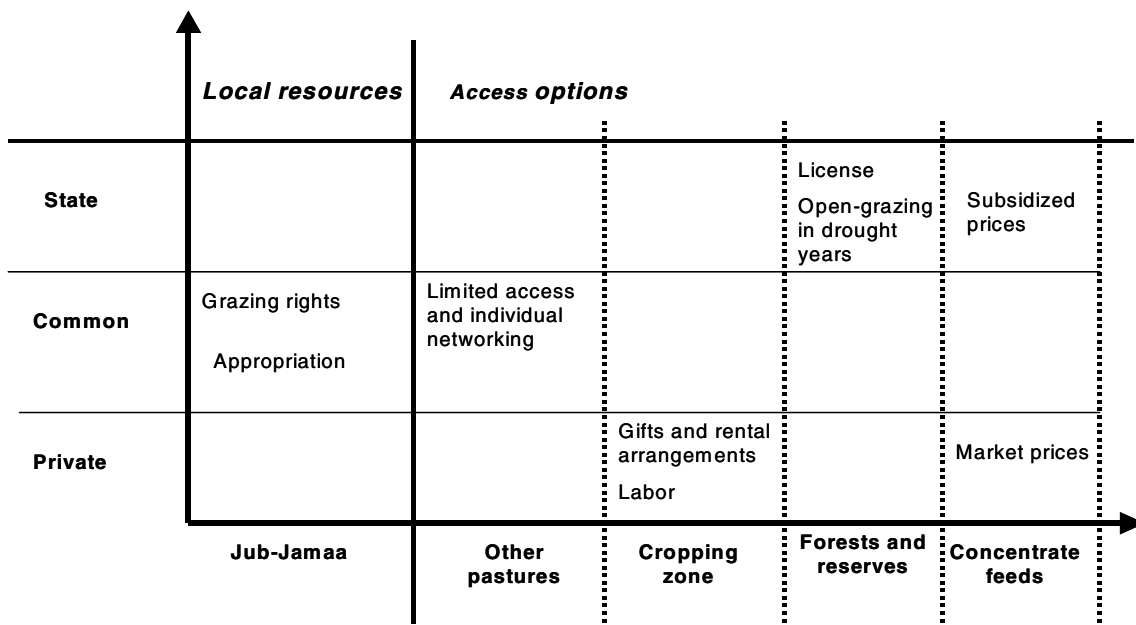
| | Local resources | Access options | | | |
|---|---|---|---|---|---|
| State | | | | License<br>Open-grazing in drought years | Subsidized prices |
| Common | Grazing rights<br>Appropriation | Limited access and individual networking | | | |
| Private | | | Gifts and rental arrangements<br>Labor | | Market prices |
| | Jub-Jamaa | Other pastures | Cropping zone | Forests and reserves | Concentrate feeds |